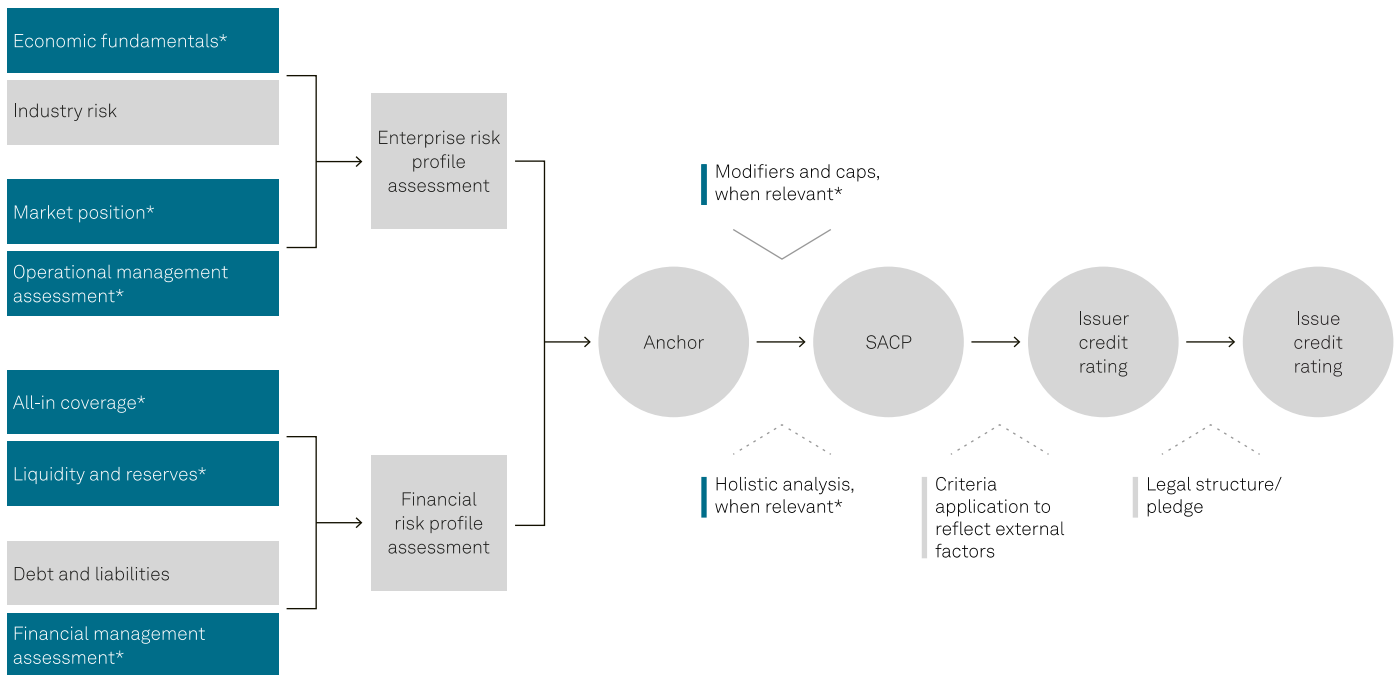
Economic fundamentals*

Industry risk

Market position*

Operational management assessment*

All-in coverage*

Liquidity and reserves*

Debt and liabilities

Financial management assessment*

Enterprise risk profile assessment

Financial risk profile assessment

Modifiers and caps, when relevant*

Anchor

SACP

Issuer credit rating

Issue credit rating

Holistic analysis, when relevant*

Criteria application to reflect external factors

Legal structure/ pledge